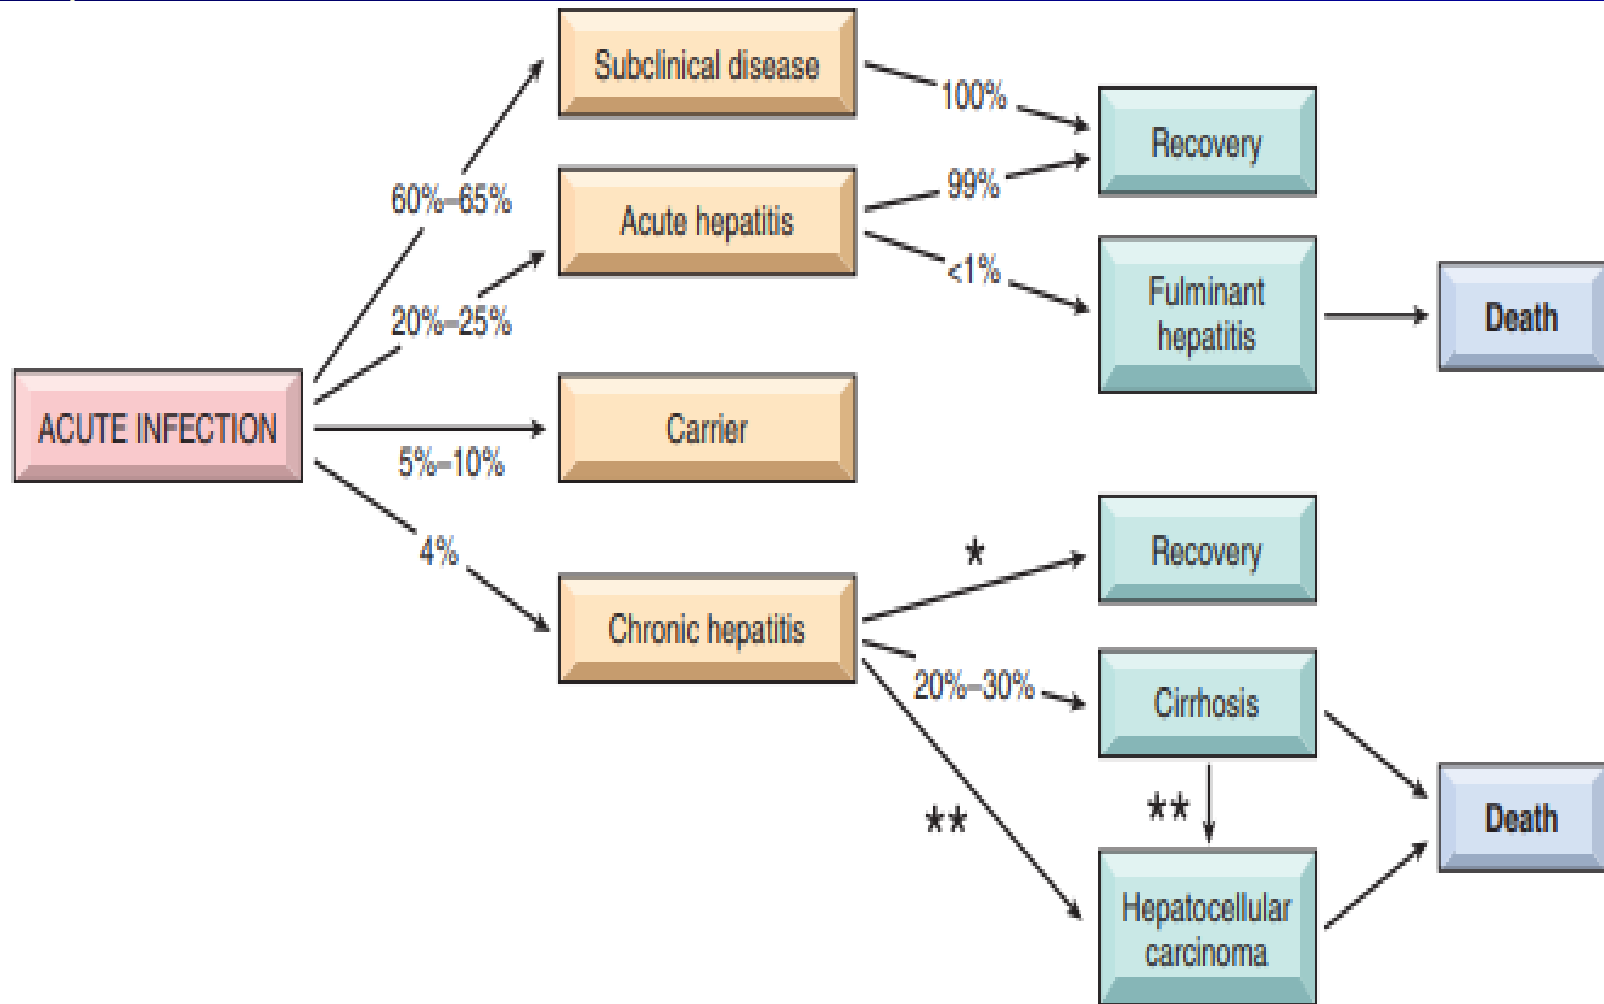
ACUTE INFECTION

60%–65%

Subclinical disease

100%

Recovery

20%–25%

Acute hepatitis

99%

<1%

Fulminant hepatitis

Death

5%–10%

Carrier

4%

Chronic hepatitis

*

Recovery

20%–30%

Cirrhosis

**

**

Hepatocellular carcinoma

Death